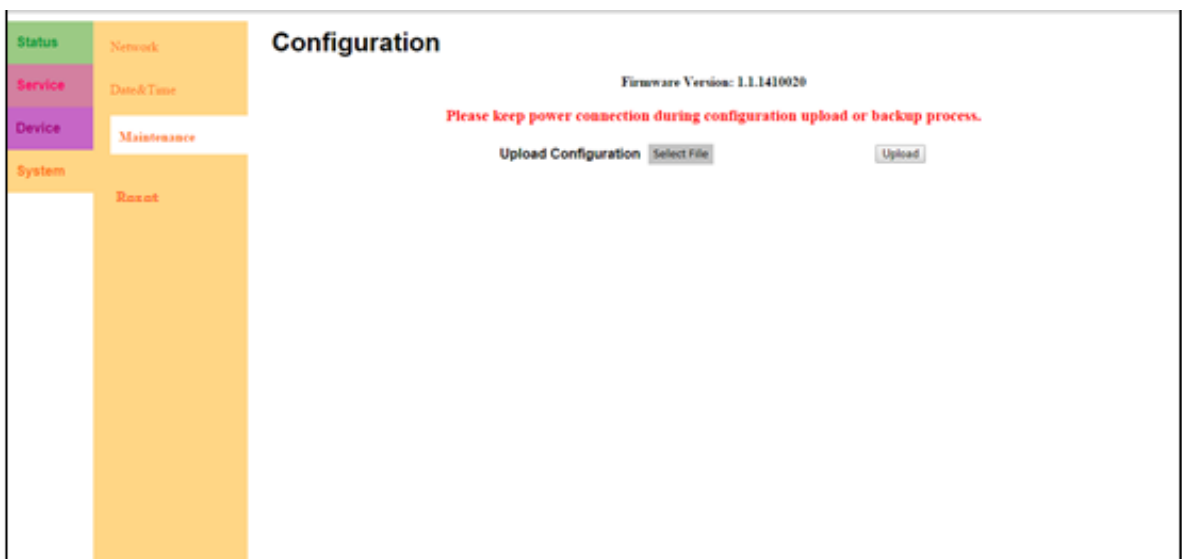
Status
Service
Device
System

Network
Date&Time
Maintenance
Reset

Configuration

Firmware Version: 1.1.1410020

Please keep power connection during configuration upload or backup process.

Upload Configuration Select File Upload